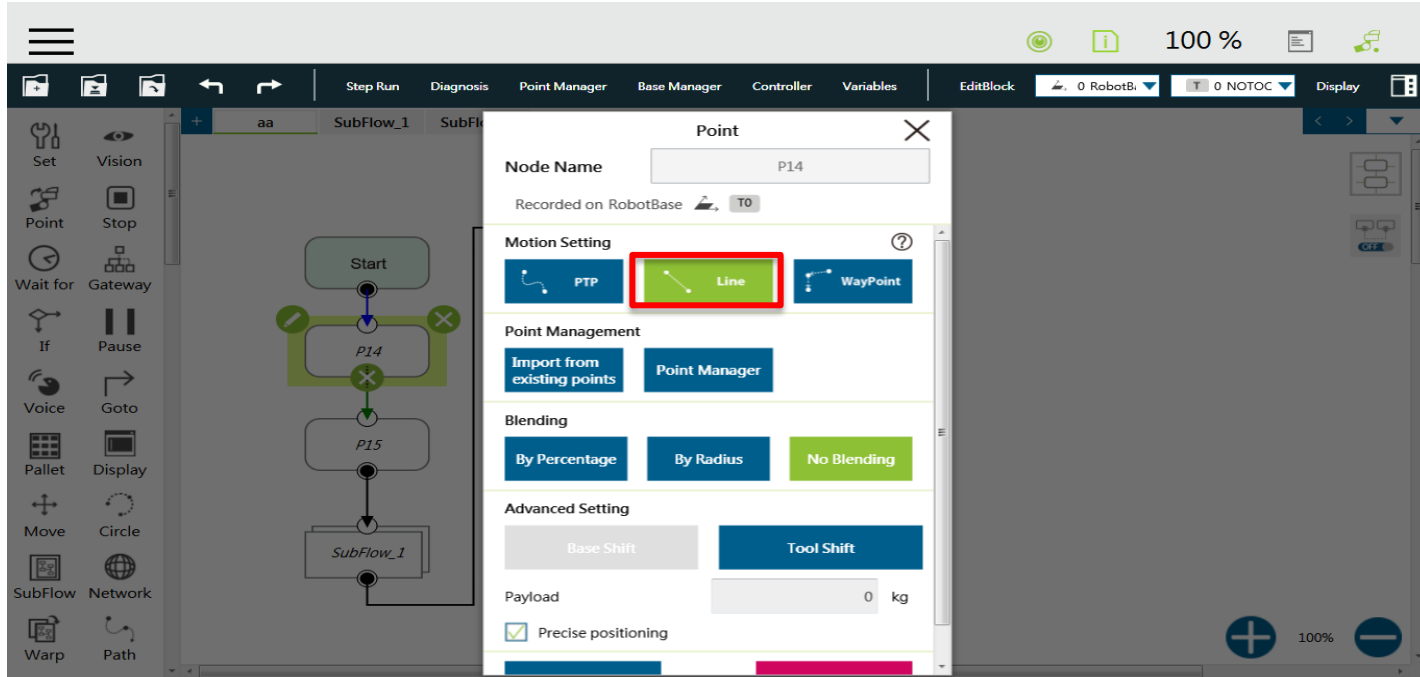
100 %

Step Run Diagnosis Point Manager Base Manager Controller Variables EditBlock 0 RobotB T 0 NOTOC Display

aa SubFlow_1 SubFl

Set Vision
Point Stop
Wait for Gateway
If Pause
Voice Goto
Pallet Display
Move Circle
SubFlow Network
Warp Path

Start
P14
P15
SubFlow_1

Point
Node Name P14
Recorded on RobotBase T0

Motion Setting
PTP Line WayPoint

Point Management
Import from existing points
Point Manager

Blending
By Percentage By Radius No Blending

Advanced Setting
Base Shift Tool Shift

Payload 0 kg
Precise positioning

100%